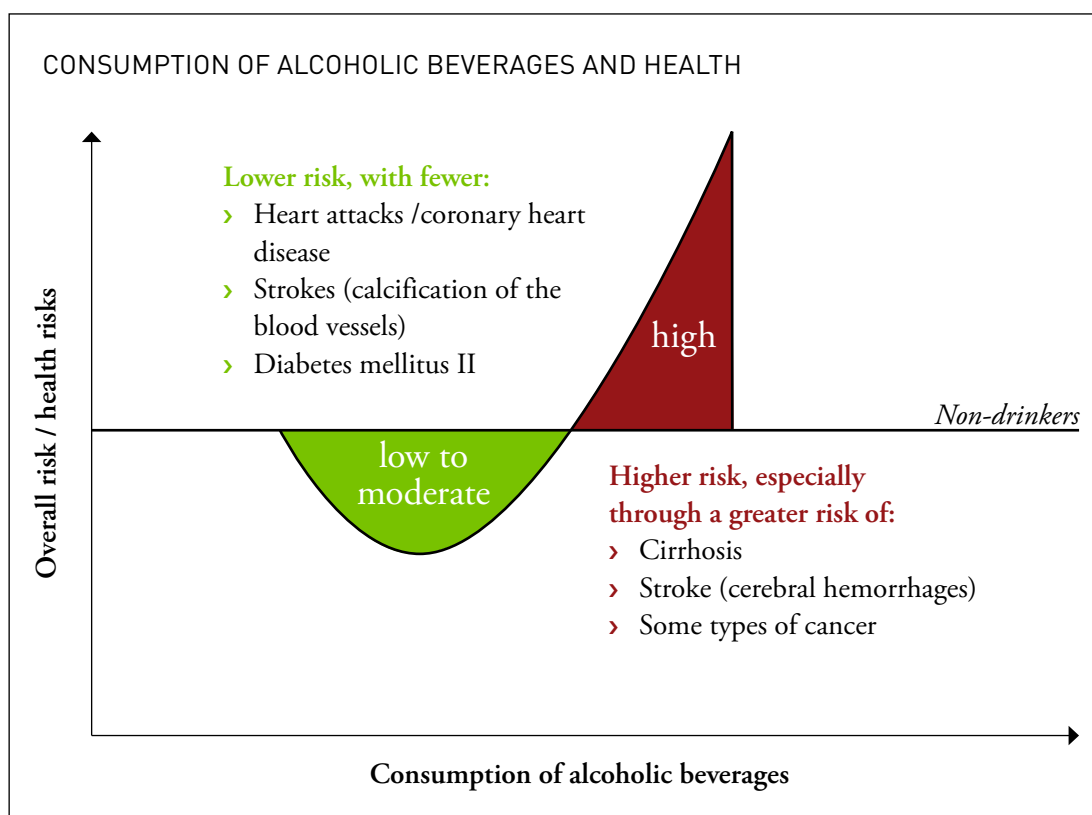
CONSUMPTION OF ALCOHOLIC BEVERAGES AND HEALTH

Lower risk, with fewer:
› Heart attacks /coronary heart disease
› Strokes (calcification of the blood vessels)
› Diabetes mellitus II

high

Non-drinkers

low to moderate

Higher risk, especially through a greater risk of:
› Cirrhosis
› Stroke (cerebral hemorrhages)
› Some types of cancer

Overall risk / health risks

Consumption of alcoholic beverages